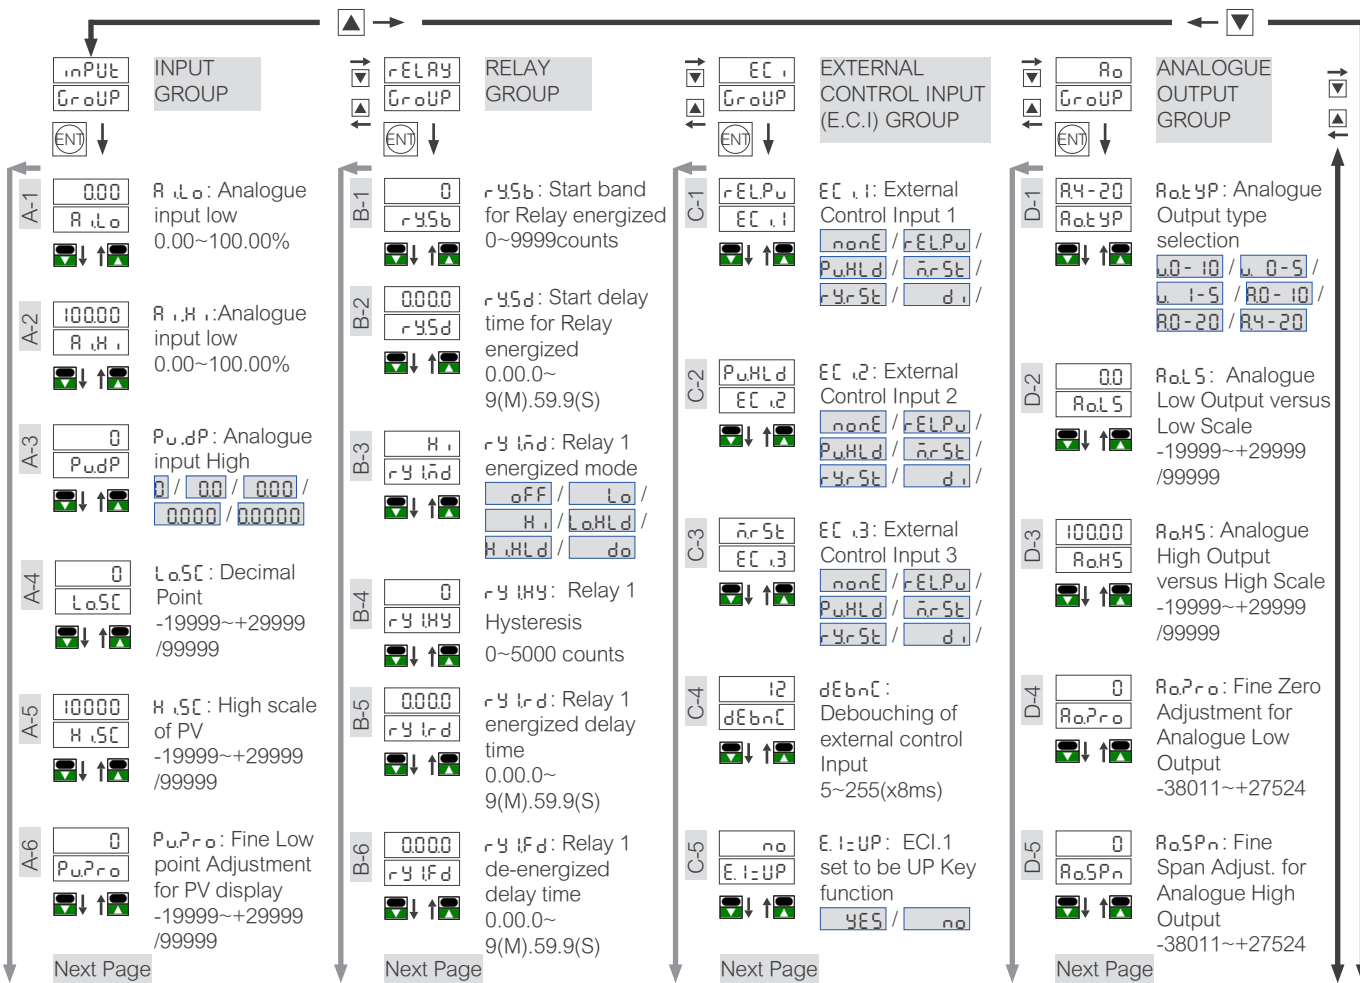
inPUt
GroUP
INPUT GROUP
ENT

rELAY
GroUP
RELAY GROUP
ENT

EC i
GroUP
EXTERNAL CONTROL INPUT (E.C.I) GROUP
ENT

Ao
GroUP
ANALOGUE OUTPUT GROUP
ENT

A-1
0.00
A iLo
A iLo: Analogue input low 0.00~100.00%

A-2
100.00
A iHi
A iHi :Analogue input low 0.00~100.00%

A-3
0
PudP
PudP: Analogue input High
0 / 0.0 / 0.00 / 0.000 / 0.0000

A-4
0
LoSC
LoSC: Decimal Point -19999~+29999 /99999

A-5
10000
HiSC
HiSC: High scale of PV -19999~+29999 /99999

A-6
0
PuZro
PuZro: Fine Low point Adjustment for PV display -19999~+29999 /99999

Next Page

B-1
0
rYSb
rYSb: Start band for Relay energized 0~9999counts

B-2
0.00.0
rYSd
rYSd: Start delay time for Relay energized 0.00.0~ 9(M).59.9(S)

B-3
Hi
rY1nd
rY1nd: Relay 1 energized mode
oFF / Lo / Hi / LoHLd / HiHLd / do

B-4
0
rY1HY
rY1HY: Relay 1 Hysteresis 0~5000 counts

B-5
0.00.0
rY1rd
rY1rd: Relay 1 energized delay time 0.00.0~ 9(M).59.9(S)

B-6
0.00.0
rY1Fd
rY1Fd: Relay 1 de-energized delay time 0.00.0~ 9(M).59.9(S)

Next Page

C-1
rELPu
EC i1
EC i1: External Control Input 1
nonE / rELPu / PuHLd / nrSt / rYrSt / di

C-2
PuHLd
EC i2
EC i2: External Control Input 2
nonE / rELPu / PuHLd / nrSt / rYrSt / di

C-3
nrSt
EC i3
EC i3: External Control Input 3
nonE / rELPu / PuHLd / nrSt / rYrSt / di

C-4
12
dEbnC
dEbnC: Debouching of external control Input 5~255(x8ms)

C-5
no
E.1=UP
E.1=UP: ECI.1 set to be UP Key function
YES / no

Next Page

D-1
A4-20
AotYP
AotYP: Analogue Output type selection
U0-10 / U0-5 / U1-5 / A0-10 / A0-20 / A4-20

D-2
0.0
AoLS
AoLS: Analogue Low Output versus Low Scale -19999~+29999 /99999

D-3
100.00
AoHS
AoHS: Analogue High Output versus High Scale -19999~+29999 /99999

D-4
0
AoZro
AoZro: Fine Zero Adjustment for Analogue Low Output -38011~+27524

D-5
0
AoSPn
AoSPn: Fine Span Adjust. for Analogue High Output -38011~+27524

Next Page